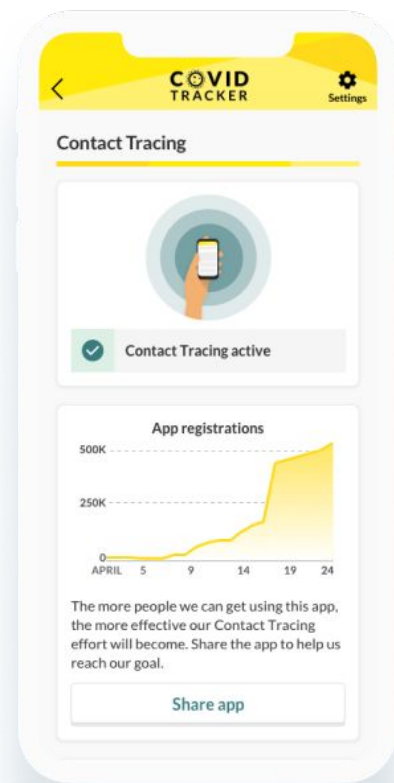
COVID TRACKER

Settings

Contact Tracing

Contact Tracing active

App registrations

500K

250K

0

APRIL 5 9 14 19 24

The more people we can get using this app, the more effective our Contact Tracing effort will become. Share the app to help us reach our goal.

Share app